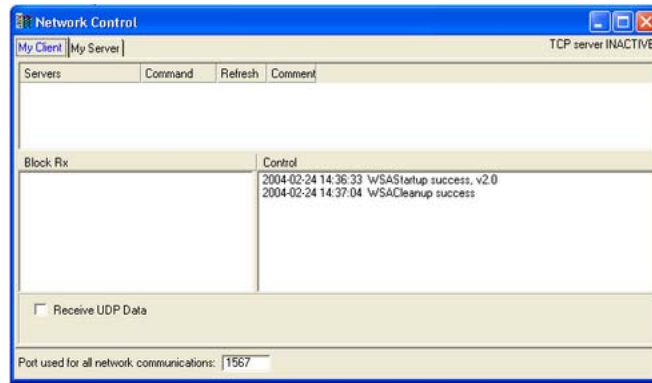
Network Control

My Client | My Server

TCP server INACTIVE

| Servers | Command | Refresh | Comment |
|---|---|---|---|

Block Rx

Control

2004-02-24 14:36:33 WSAStartup success, v2.0
2004-02-24 14:37:04 WSACleanup success

Receive UDP Data

Port used for all network communications: 1567